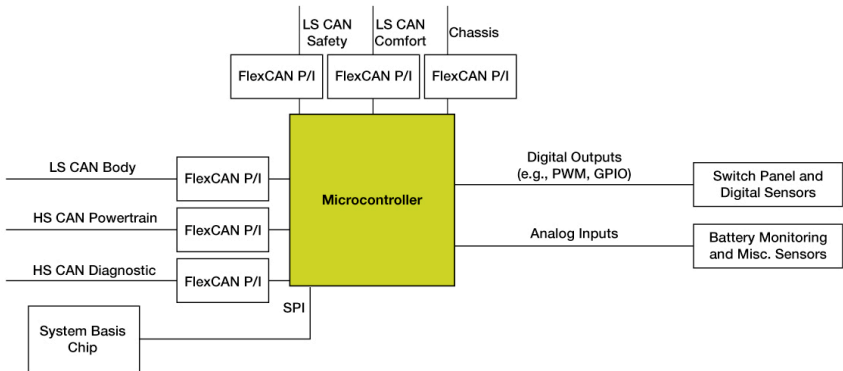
LS CAN Safety

LS CAN Comfort

Chassis

FlexCAN P/I

FlexCAN P/I

FlexCAN P/I

LS CAN Body

FlexCAN P/I

HS CAN Powertrain

FlexCAN P/I

HS CAN Diagnostic

FlexCAN P/I

Microcontroller

Digital Outputs (e.g., PWM, GPIO)

Switch Panel and Digital Sensors

Analog Inputs

Battery Monitoring and Misc. Sensors

SPI

System Basis Chip